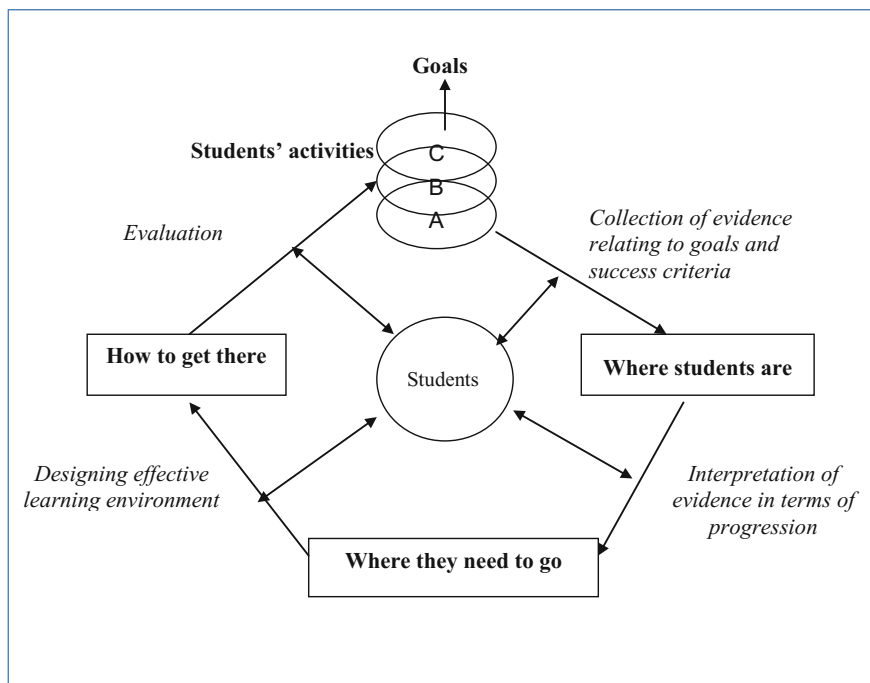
Goals

Students' activities

C

B

A

Evaluation

Collection of evidence relating to goals and success criteria

How to get there

Students

Where students are

Designing effective learning environment

Interpretation of evidence in terms of progression

Where they need to go